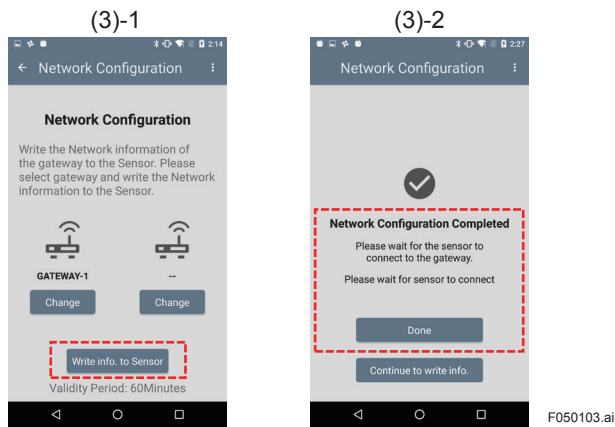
(3)-1

2:14

Network Configuration

Network Configuration

Write the Network information of the gateway to the Sensor. Please select gateway and write the Network information to the Sensor.

GATEWAY-1

--

Change

Change

Write info. to Sensor

Validity Period: 60Minutes

(3)-2

2:27

Network Configuration

Network Configuration Completed

Please wait for the sensor to connect to the gateway.

Please wait for sensor to connect

Done

Continue to write info.

F050103.ai